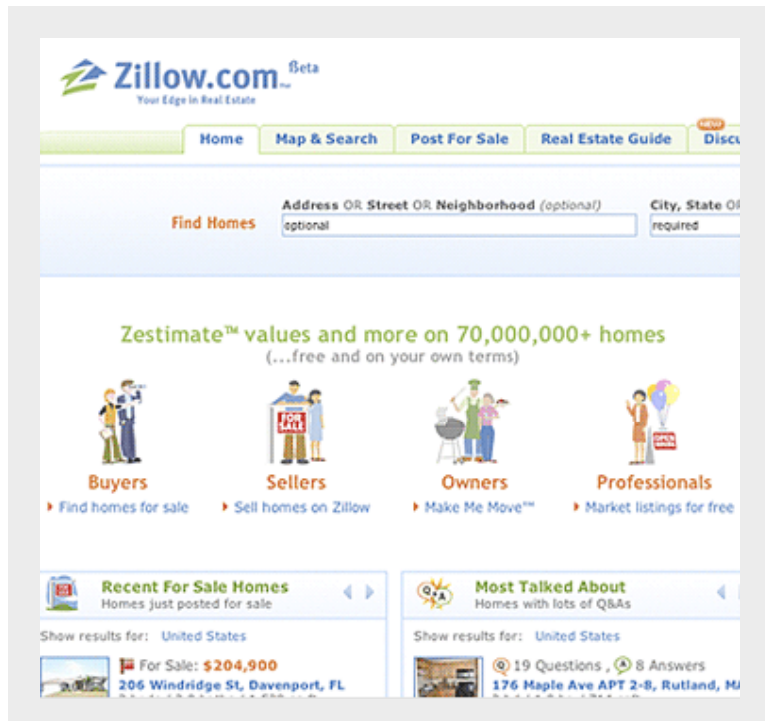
Zillow.com™ Beta
Your Edge in Real Estate

Home | Map & Search | Post For Sale | Real Estate Guide | NEW Discu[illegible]

Find Homes
Address OR Street OR Neighborhood (optional)
optional
City, State O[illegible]
required

Zestimate™ values and more on 70,000,000+ homes
(...free and on your own terms)

FOR SALE

Buyers
Find homes for sale

Sellers
Sell homes on Zillow

Owners
Make Me Move™

OPEN HOUSE

Professionals
Market listings for free

Recent For Sale Homes
Homes just posted for sale
Show results for: United States
For Sale: $204,900
206 Windridge St, Davenport, FL

Q&A
Most Talked About
Homes with lots of Q&As
Show results for: United States
Q 19 Questions , A 8 Answers
176 Maple Ave APT 2-8, Rutland, M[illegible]